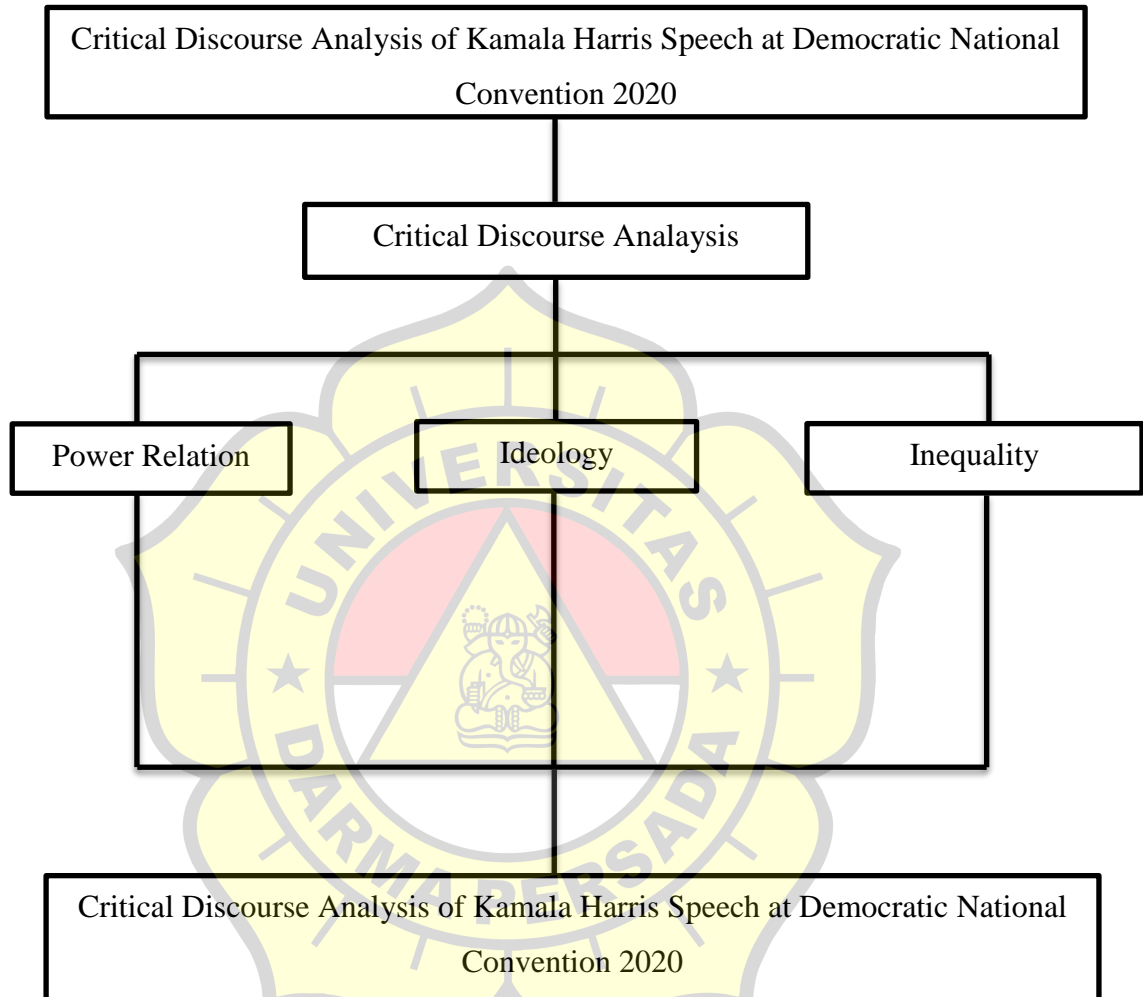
Critical Discourse Analysis of Kamala Harris Speech at Democratic National Convention 2020

Critical Discourse Analaysis

Power Relation

Ideology

Inequality

UNIVERSITAS DARMA PERSADA

Critical Discourse Analysis of Kamala Harris Speech at Democratic National Convention 2020